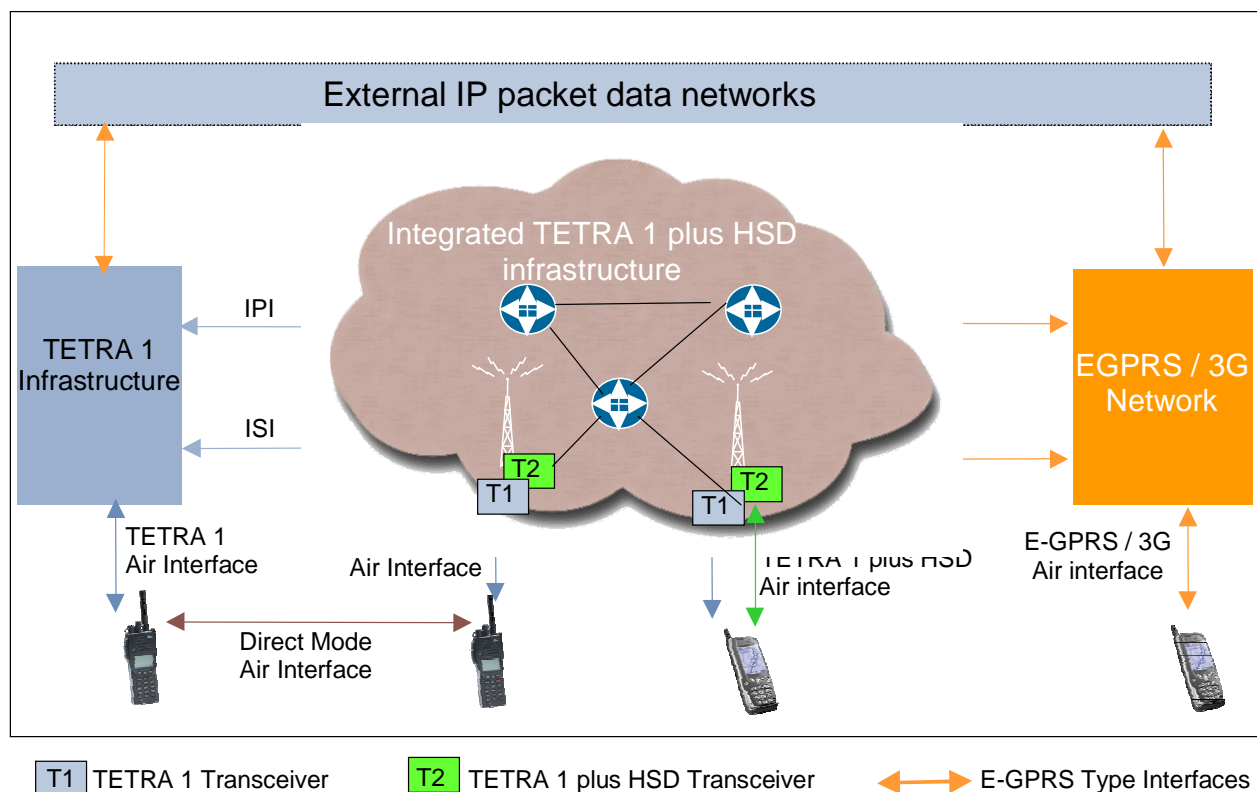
External IP packet data networks

Integrated TETRA 1 plus HSD infrastructure

TETRA 1 Infrastructure

IPI

ISI

EGPRS / 3G Network

T2

T1

T2

T1

TETRA 1 Air Interface

Air Interface

TETRA 1 plus HSD Air interface

E-GPRS / 3G Air interface

Direct Mode Air Interface

T1 TETRA 1 Transceiver

T2 TETRA 1 plus HSD Transceiver

E-GPRS Type Interfaces